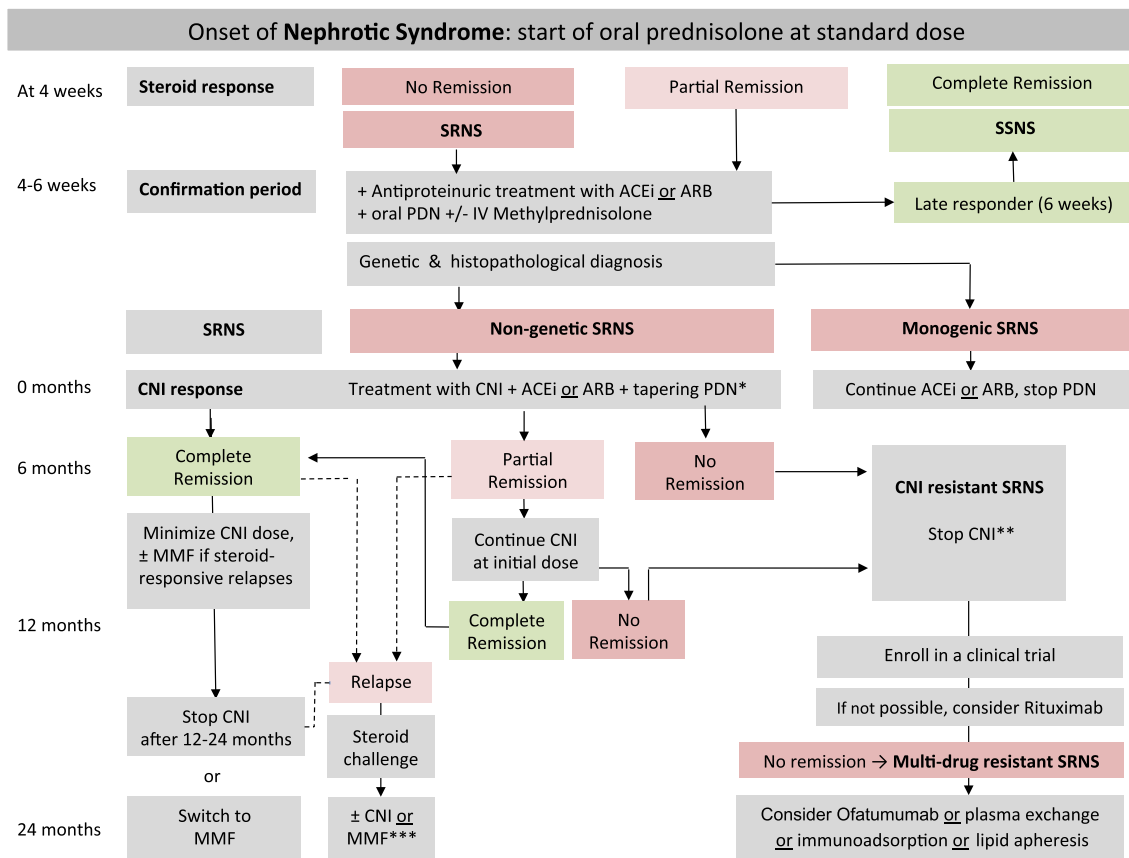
Onset of **Nephrotic Syndrome**: start of oral prednisolone at standard dose

At 4 weeks

**Steroid response**

No Remission

**SRNS**

Partial Remission

Complete Remission

**SSNS**

4-6 weeks

**Confirmation period**

+ Antiproteinuric treatment with ACEi or ARB
+ oral PDN +/- IV Methylprednisolone

Late responder (6 weeks)

Genetic & histopathological diagnosis

**SRNS**

**Non-genetic SRNS**

**Monogenic SRNS**

0 months

**CNI response**

Treatment with CNI + ACEi or ARB + tapering PDN*

Continue ACEi or ARB, stop PDN

6 months

Complete Remission

Partial Remission

No Remission

**CNI resistant SRNS**

Stop CNI**

Minimize CNI dose, ± MMF if steroid-responsive relapses

Continue CNI at initial dose

12 months

Complete Remission

No Remission

Enroll in a clinical trial

Relapse

If not possible, consider Rituximab

Stop CNI after 12-24 months

Steroid challenge

No remission → **Multi-drug resistant SRNS**

or

24 months

Switch to MMF

± CNI or MMF***

Consider Ofatumumab or plasma exchange or immunoadsorption or lipid apheresis